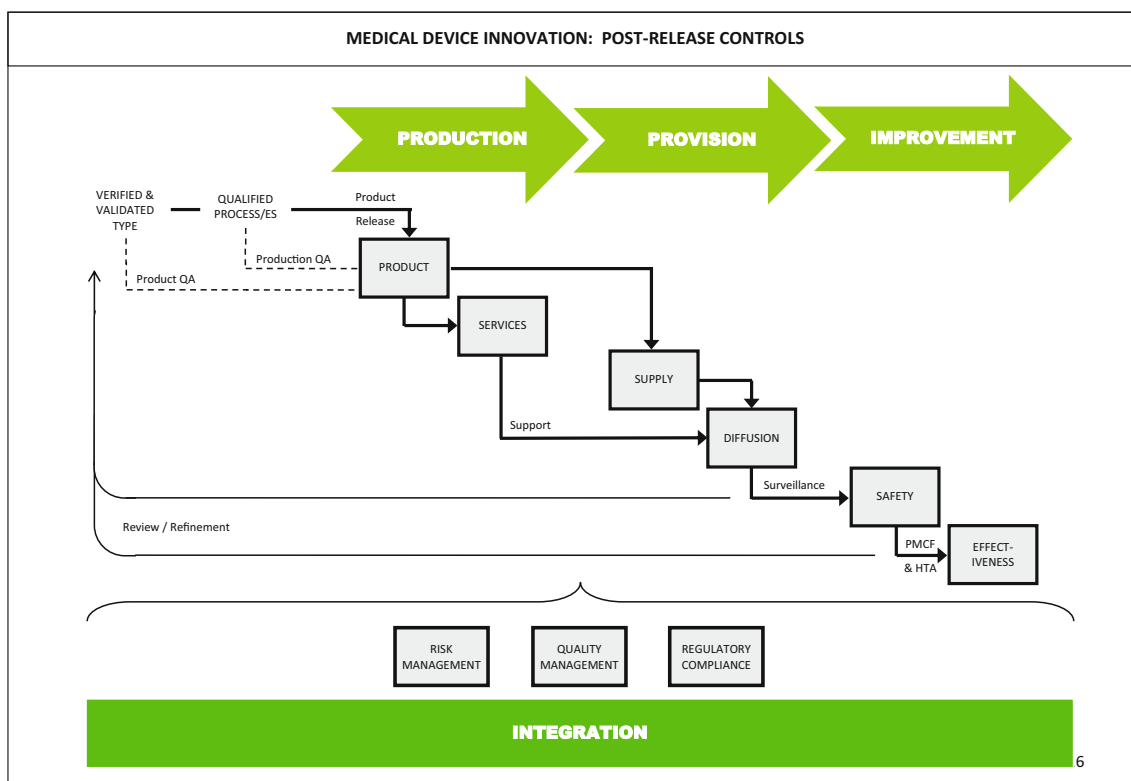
MEDICAL DEVICE INNOVATION: POST-RELEASE CONTROLS

PRODUCTION

PROVISION

IMPROVEMENT

VERIFIED & VALIDATED TYPE

QUALIFIED PROCESS/ES

Product Release

Production QA

Product QA

PRODUCT

SERVICES

SUPPLY

Support

DIFFUSION

Surveillance

SAFETY

Review / Refinement

PMCF & HTA

EFFECT-IVENESS

RISK MANAGEMENT

QUALITY MANAGEMENT

REGULATORY COMPLIANCE

INTEGRATION

6